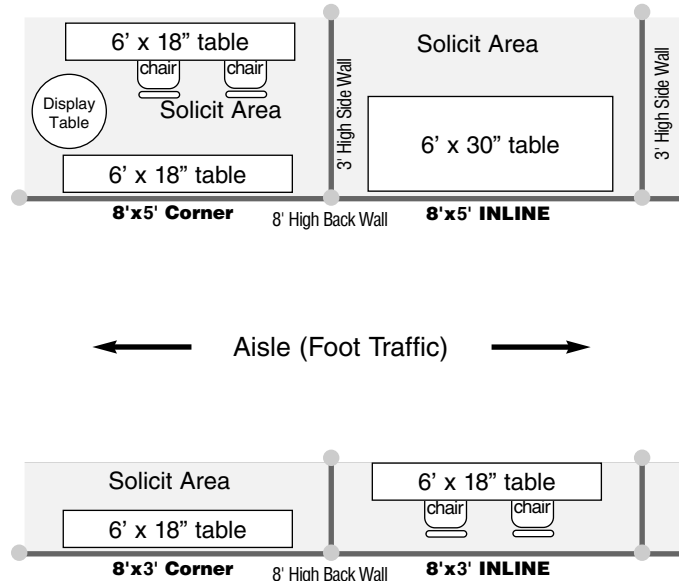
6' x 18" table

chair chair

Display Table

Solicit Area

6' x 18" table

3' High Side Wall

Solicit Area

6' x 30" table

3' High Side Wall

8'x5' Corner 8' High Back Wall 8'x5' INLINE

Aisle (Foot Traffic)

Solicit Area

6' x 18" table

6' x 18" table

chair chair

8'x3' Corner 8' High Back Wall 8'x3' INLINE